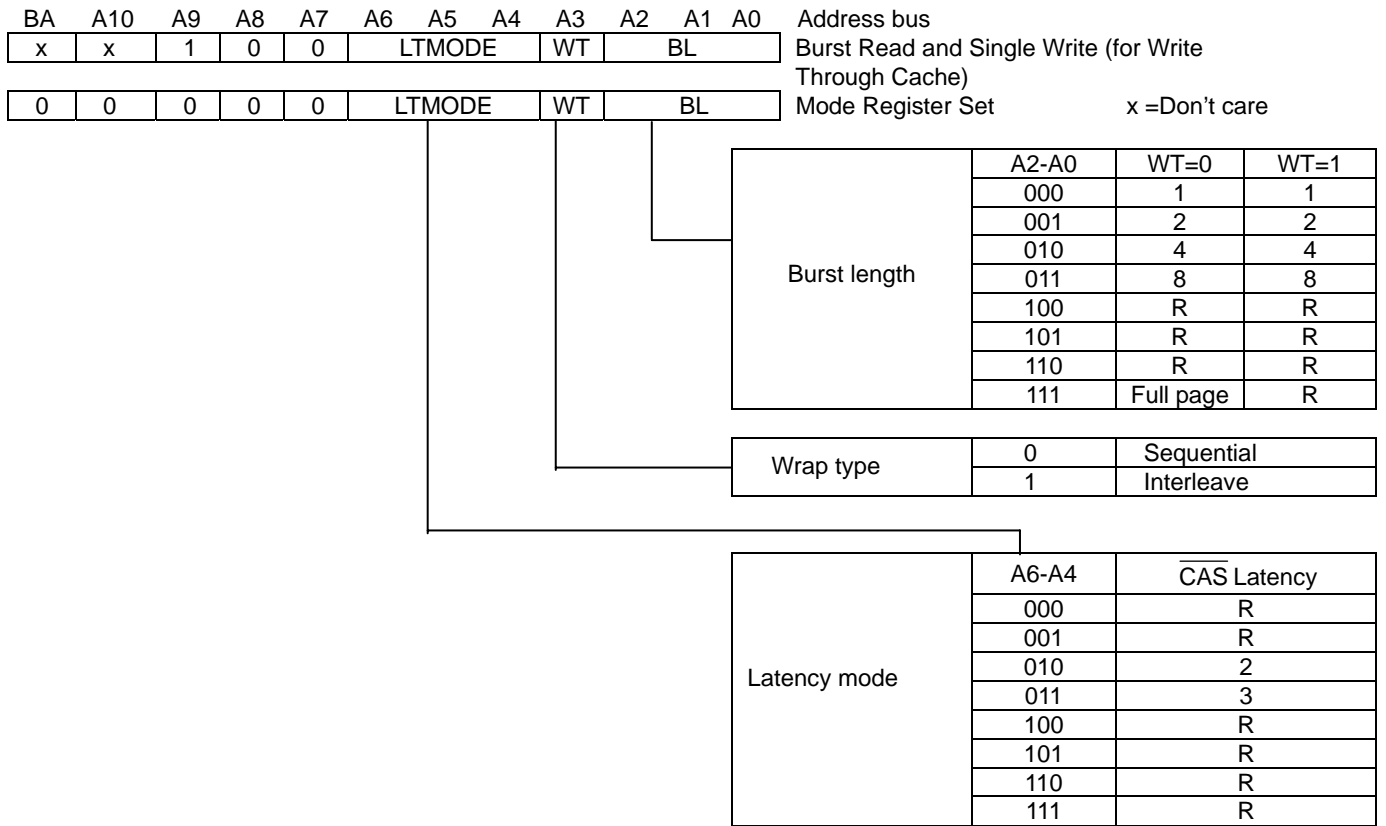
BA A10 A9 A8 A7 A6 A5 A4 A3 A2 A1 A0 Address bus

| x | x | 1 | 0 | 0 | LTMODE | WT | BL |
|---|---|---|---|---|---|---|---|

Burst Read and Single Write (for Write Through Cache)

| 0 | 0 | 0 | 0 | 0 | LTMODE | WT | BL |
|---|---|---|---|---|---|---|---|

Mode Register Set x =Don’t care

Burst length

| A2-A0 | WT=0 | WT=1 |
|---|---|---|
| 000 | 1 | 1 |
| 001 | 2 | 2 |
| 010 | 4 | 4 |
| 011 | 8 | 8 |
| 100 | R | R |
| 101 | R | R |
| 110 | R | R |
| 111 | Full page | R |

Wrap type

| 0 | Sequential |
|---|---|
| 1 | Interleave |

Latency mode

| A6-A4 | $\overline{CAS}$ Latency |
|---|---|
| 000 | R |
| 001 | R |
| 010 | 2 |
| 011 | 3 |
| 100 | R |
| 101 | R |
| 110 | R |
| 111 | R |